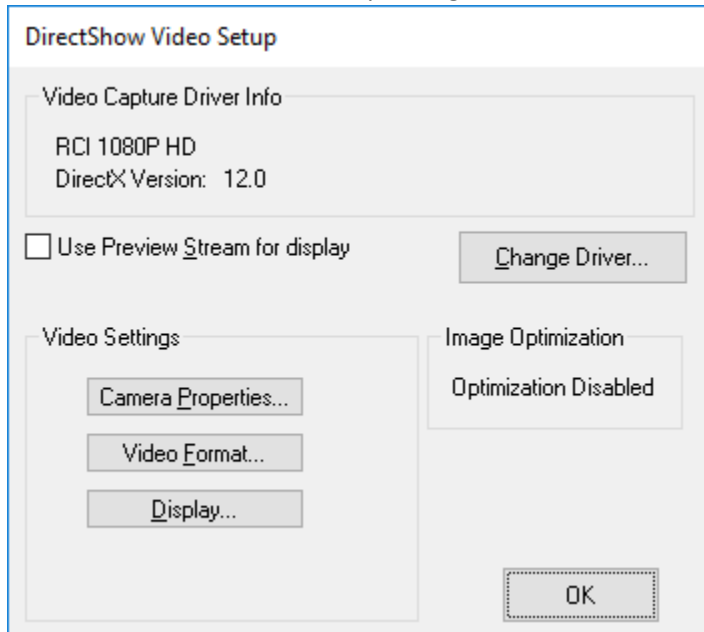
DirectShow Video Setup

Video Capture Driver Info

RCI 1080P HD
DirectX Version: 12.0

Use Preview Stream for display

Change Driver...

Video Settings

Camera Properties...

Video Format...

Display...

Image Optimization

Optimization Disabled

OK